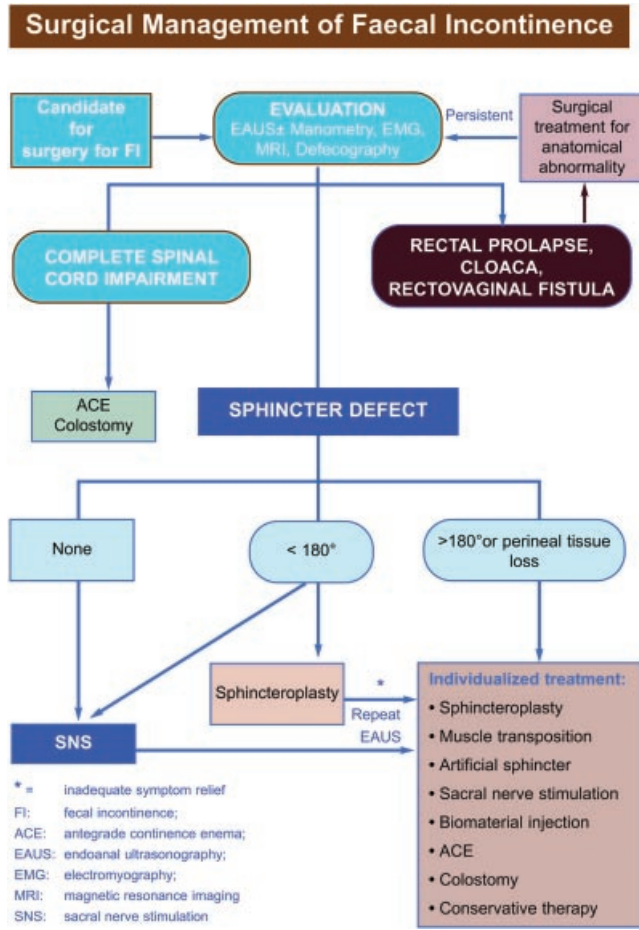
Surgical Management of Faecal Incontinence

Candidate for surgery for FI

EVALUATION
EAUS± Manometry, EMG, MRI, Defecography

Persistent

Surgical treatment for anatomical abnormality

COMPLETE SPINAL CORD IMPAIRMENT

RECTAL PROLAPSE, CLOACA, RECTOVAGINAL FISTULA

ACE
Colostomy

SPHINCTER DEFECT

None

< 180°

>180°or perineal tissue loss

Sphincteroplasty

*

Repeat EAUS

SNS

Individualized treatment:
• Sphincteroplasty
• Muscle transposition
• Artificial sphincter
• Sacral nerve stimulation
• Biomaterial injection
• ACE
• Colostomy
• Conservative therapy

* = inadequate symptom relief
FI: fecal incontinence;
ACE: antegrade continence enema;
EAUS: endoanal ultrasonography;
EMG: electromyography;
MRI: magnetic resonance imaging
SNS: sacral nerve stimulation